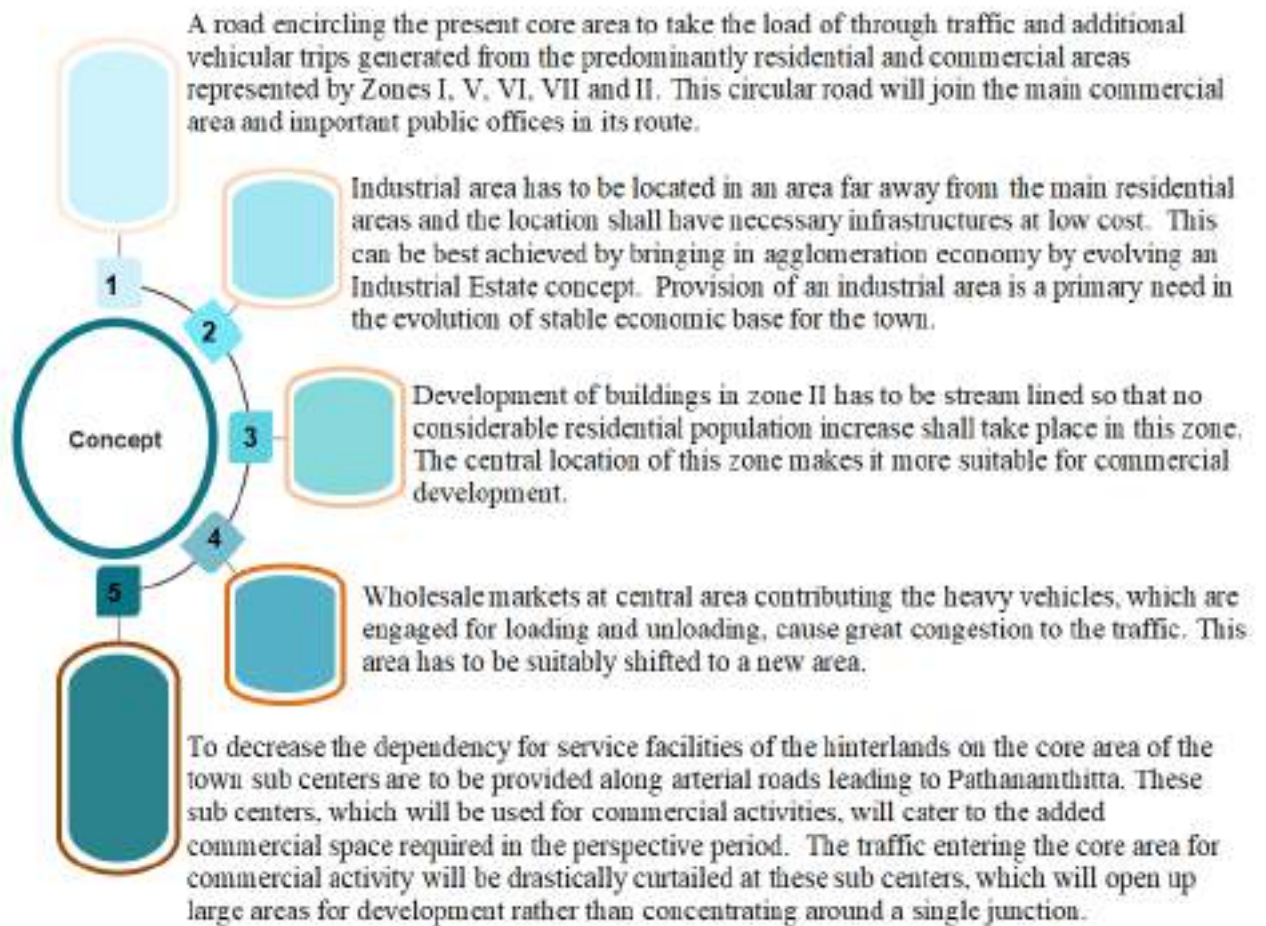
1

A road encircling the present core area to take the load of through traffic and additional vehicular trips generated from the predominantly residential and commercial areas represented by Zones I, V, VI, VII and II. This circular road will join the main commercial area and important public offices in its route.

2

Industrial area has to be located in an area far away from the main residential areas and the location shall have necessary infrastructures at low cost. This can be best achieved by bringing in agglomeration economy by evolving an Industrial Estate concept. Provision of an industrial area is a primary need in the evolution of stable economic base for the town.

Concept

3

Development of buildings in zone II has to be stream lined so that no considerable residential population increase shall take place in this zone. The central location of this zone makes it more suitable for commercial development.

4

5

Wholesale markets at central area contributing the heavy vehicles, which are engaged for loading and unloading, cause great congestion to the traffic. This area has to be suitably shifted to a new area.

To decrease the dependency for service facilities of the hinterlands on the core area of the town sub centers are to be provided along arterial roads leading to Pathanamthitta. These sub centers, which will be used for commercial activities, will cater to the added commercial space required in the perspective period. The traffic entering the core area for commercial activity will be drastically curtailed at these sub centers, which will open up large areas for development rather than concentrating around a single junction.